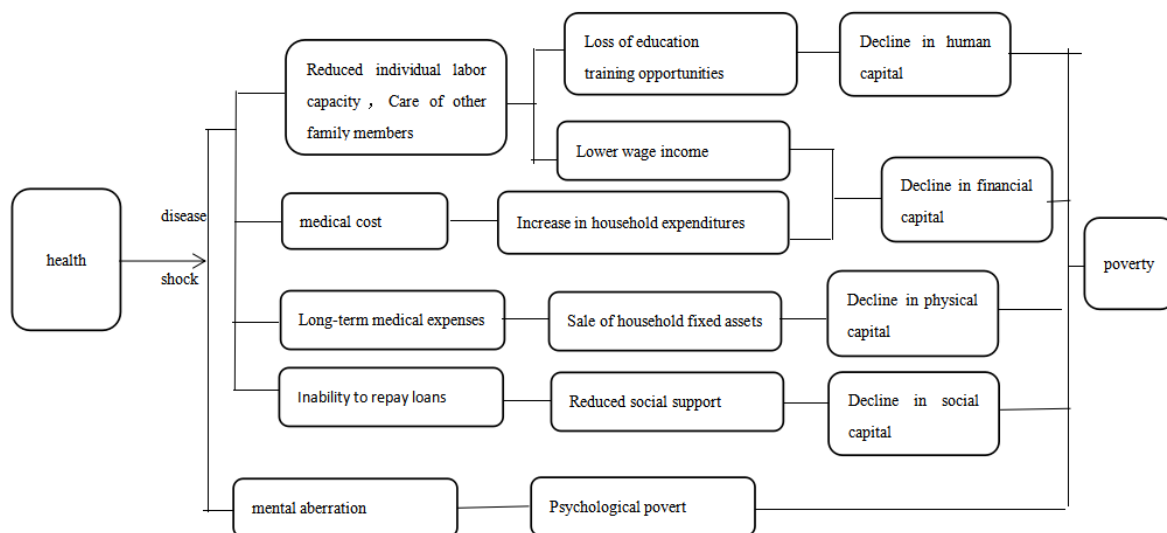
health

disease

shock

Reduced individual labor capacity， Care of other family members

Loss of education training opportunities

Decline in human capital

Lower wage income

medical cost

Increase in household expenditures

Decline in financial capital

Long-term medical expenses

Sale of household fixed assets

Decline in physical capital

Inability to repay loans

Reduced social support

Decline in social capital

mental aberration

Psychological povert

poverty